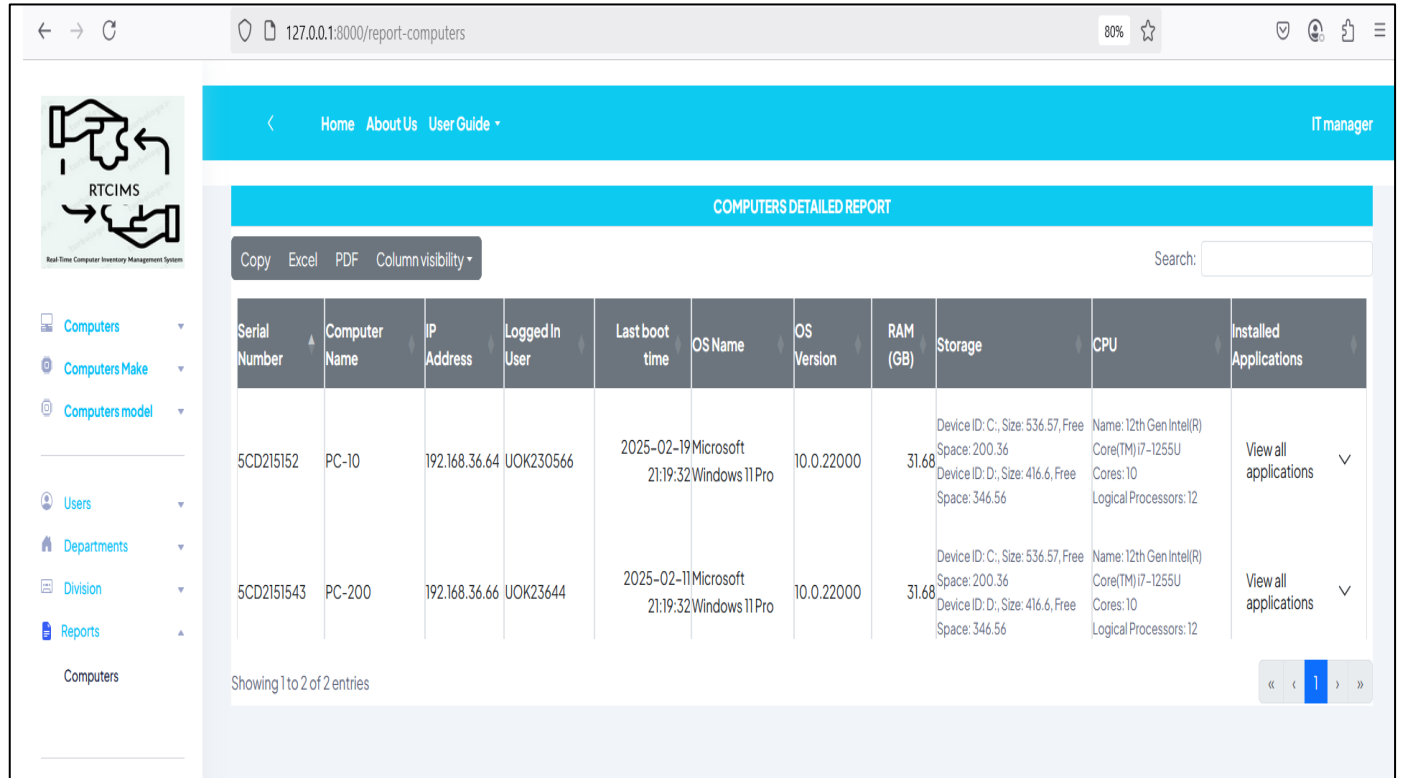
127.0.0.1:8000/report-computers

80%

RTCIMS

Real-Time Computer Inventory Management System

Computers

Computers Make

Computers model

Users

Departments

Division

Reports

Computers

Home About Us User Guide

IT manager

COMPUTERS DETAILED REPORT

Copy Excel PDF Column visibility

Search:

| Serial Number | Computer Name | IP Address | Logged In User | Last boot time | OS Name | OS Version | RAM (GB) | Storage | CPU | Installed Applications |
|---|---|---|---|---|---|---|---|---|---|---|
| 5CD215152 | PC-10 | 192.168.36.64 | UOK230566 | 2025-02-19 21:19:32 | Microsoft Windows 11 Pro | 10.0.22000 | 31.68 | Device ID: C:, Size: 536.57, Free Space: 200.36 Device ID: D:, Size: 416.6, Free Space: 346.56 | Name: 12th Gen Intel(R) Core(TM) i7-1255U Cores: 10 Logical Processors: 12 | View all applications |
| 5CD2151543 | PC-200 | 192.168.36.66 | UOK23644 | 2025-02-11 21:19:32 | Microsoft Windows 11 Pro | 10.0.22000 | 31.68 | Device ID: C:, Size: 536.57, Free Space: 200.36 Device ID: D:, Size: 416.6, Free Space: 346.56 | Name: 12th Gen Intel(R) Core(TM) i7-1255U Cores: 10 Logical Processors: 12 | View all applications |

Showing 1 to 2 of 2 entries

« ‹ 1 › »